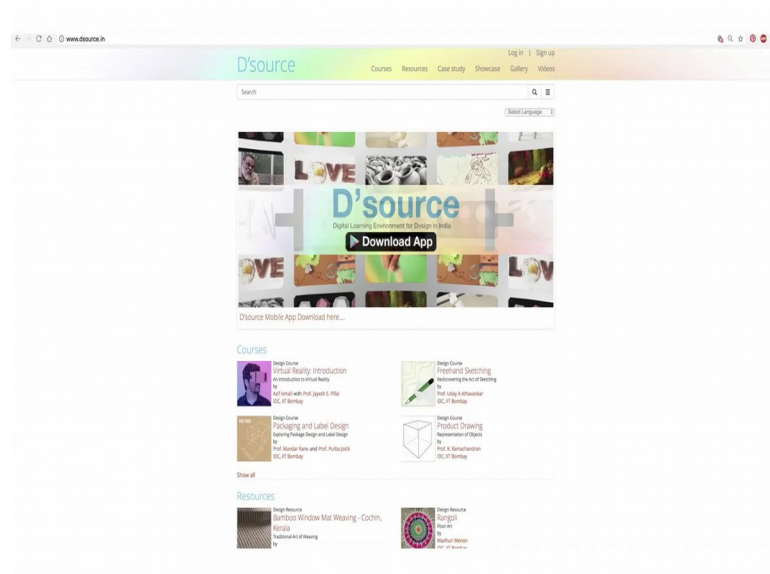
www.dsource.in

Log in | Sign up

D'source

Courses Resources Case study Showcase Gallery Videos

Search

Select Language

LOVE

D'source

Digital Learning Environment for Design in India

Download App

LOVE

D'source Mobile App Download here....

Courses

Design Course
Virtual Reality: Introduction
An Introduction to Virtual Reality
by
Asif Ismail with Prof. Jayesh S. Pillai
IDC, IIT Bombay

Design Course
Freehand Sketching
Rediscovering the Act of Sketching
by
Prof. Uday A Athavankar
IDC, IIT Bombay

Design Course
Packaging and Label Design
Exploring Package Design and Label Design
by
Prof. Mandar Rane and Prof. Purba Joshi
IDC, IIT Bombay

Design Course
Product Drawing
Representation of Objects
by
Prof. K. Ramachandran
IDC, IIT Bombay

Show all

Resources

Design Resource
Bamboo Window Mat Weaving - Cochin, Kerala
Traditional Art of Weaving
by

Design Resource
Rangoli
Floor Art
by
Madhuri Menon
IDC, IIT Bombay